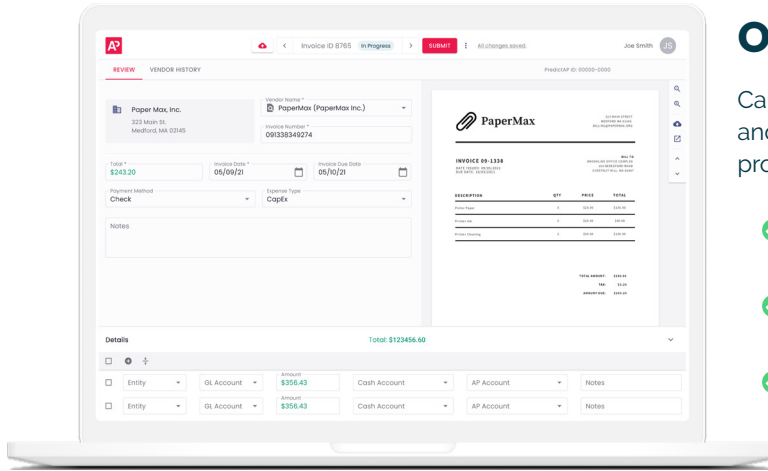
AP

Invoice ID 8765 In Progress SUBMIT All changes saved. Joe Smith JS

REVIEW VENDOR HISTORY PredictAP ID: 00000-0000

Paper Max, Inc.
323 Main St.
Medford, MA 02145

Vendor Name *
PaperMax (PaperMax Inc.)

Invoice Number *
091338349274

Total *
$243.20

Invoice Date *
05/09/21

Invoice Due Date
05/10/21

Payment Method
Check

Expense Type
CapEx

Notes

PaperMax

INVOICE 09-1338

| DESCRIPTION | QTY | PRICE | TOTAL |
|---|---|---|---|
| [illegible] | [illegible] | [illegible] | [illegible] |
| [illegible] | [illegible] | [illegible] | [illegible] |
| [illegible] | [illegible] | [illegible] | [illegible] |

TOTAL AMOUNT: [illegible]
TAX: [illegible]
AMOUNT DUE: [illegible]

Details Total: $123456.60

| | Entity | GL Account | Amount $356.43 | Cash Account | AP Account | Notes |
|---|---|---|---|---|---|---|
| | Entity | GL Account | Amount $356.43 | Cash Account | AP Account | Notes |

O

Ca
an
pro